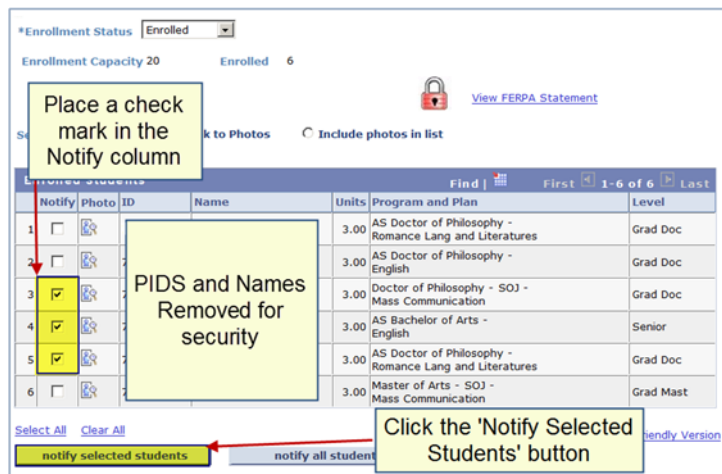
*Enrollment Status Enrolled

Enrollment Capacity 20 Enrolled 6

Place a check mark in the Notify column

View FERPA Statement

Se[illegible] k to Photos Include photos in list

Enrolled Students Find | First 1-6 of 6 Last

| | Notify | Photo | ID | Name | Units | Program and Plan | Level |
|---|---|---|---|---|---|---|---|
| 1 | | | | | 3.00 | AS Doctor of Philosophy - Romance Lang and Literatures | Grad Doc |
| 2 | | | | | 3.00 | AS Doctor of Philosophy - English | Grad Doc |
| 3 | ☑ | | | | 3.00 | Doctor of Philosophy - SOJ - Mass Communication | Grad Doc |
| 4 | ☑ | | | | 3.00 | AS Bachelor of Arts - English | Senior |
| 5 | ☑ | | | | 3.00 | AS Doctor of Philosophy - Romance Lang and Literatures | Grad Doc |
| 6 | | | | | 3.00 | Master of Arts - SOJ - Mass Communication | Grad Mast |

PIDS and Names Removed for security

Select All Clear All

Click the 'Notify Selected Students' button

iendly Version

notify selected students notify all student